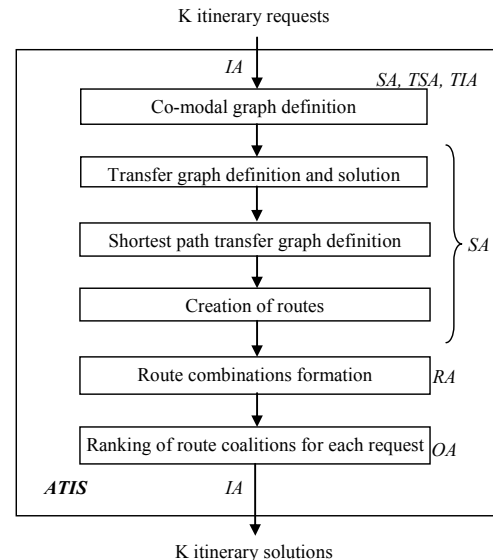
K itinerary requests

IA

SA, TSA, TIA

Co-modal graph definition

Transfer graph definition and solution

Shortest path transfer graph definition

SA

Creation of routes

Route combinations formation

RA

Ranking of route coalitions for each request

OA

ATIS

IA

K itinerary solutions